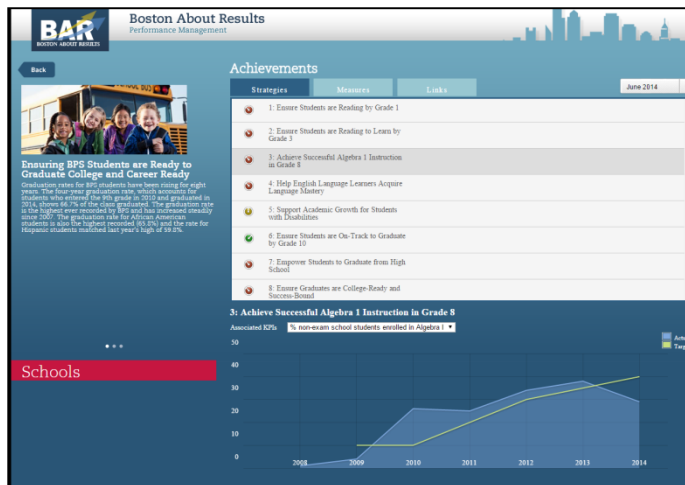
BAR
BOSTON ABOUT RESULTS

Boston About Results
Performance Management

Back

Ensuring BPS Students are Ready to Graduate College and Career Ready

Graduation rates for BPS students have been rising for eight years. The four-year graduation rate, which accounts for students who entered the 9th grade in 2010 and graduated in 2014, shows 66.7% of the class graduated. The graduation rate is the highest ever recorded by BPS and has increased steadily since 2007. The graduation rate for African American students is also the highest recorded (65.3%) and the rate for Hispanic students matched last year's high of 59.8%.

Schools

Achievements

Strategies | Measures | Links

June 2014

1: Ensure Students are Reading by Grade 1

2: Ensure Students are Reading to Learn by Grade 3

3: Achieve Successful Algebra 1 Instruction in Grade 8

4: Help English Language Learners Acquire Language Mastery

5: Support Academic Growth for Students with Disabilities

6: Ensure Students are On-Track to Graduate by Grade 10

7: Empower Students to Graduate from High School

8: Ensure Graduates are College-Ready and Success-Bound

3: Achieve Successful Algebra 1 Instruction in Grade 8

Associated KPIs: % non-exam school students enrolled in Algebra I

Actu
Targ

50
40
30
20
10
0

2008 2009 2010 2011 2012 2013 2014